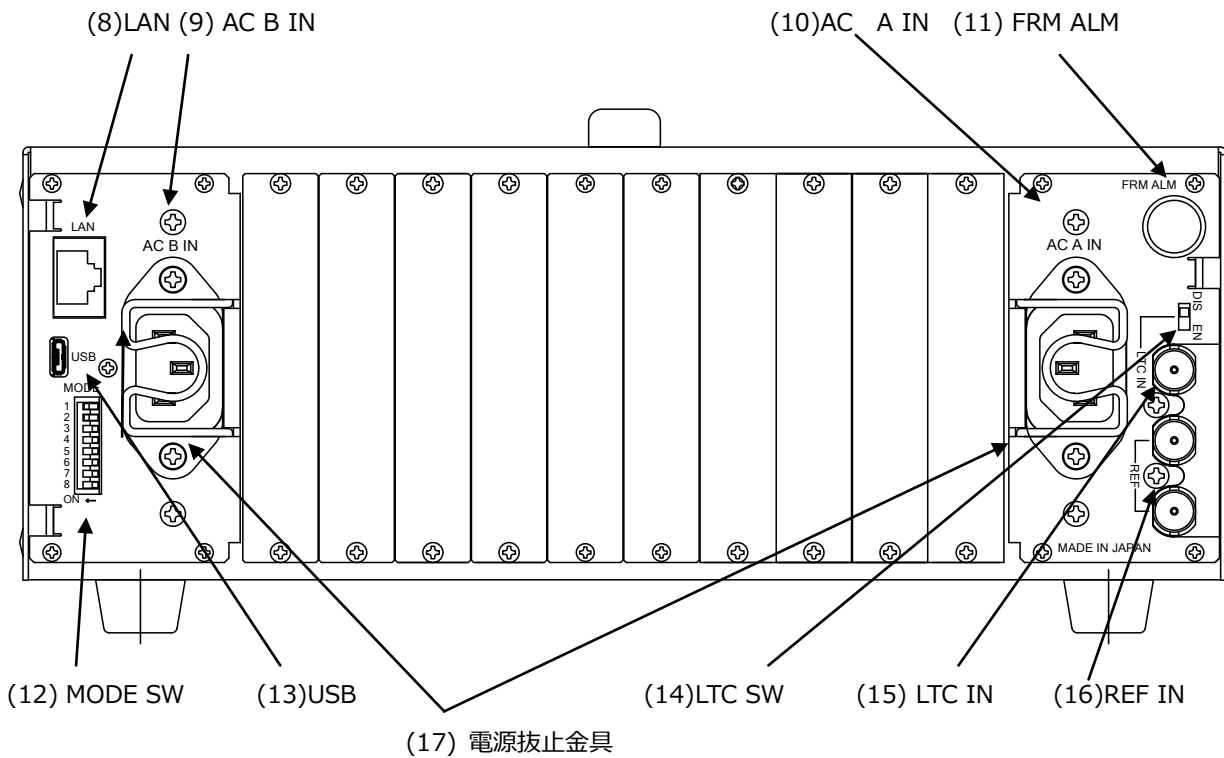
(8)LAN (9) AC B IN

(10)AC A IN (11) FRM ALM

LAN

AC B IN

AC A IN

FRM ALM

DIS

EN

LTC IN

REF

USB

MODE

1
2
3
4
5
6
7
8

ON

MADE IN JAPAN

(12) MODE SW

(13)USB

(14)LTC SW

(15) LTC IN

(16)REF IN

(17) 電源抜止金具